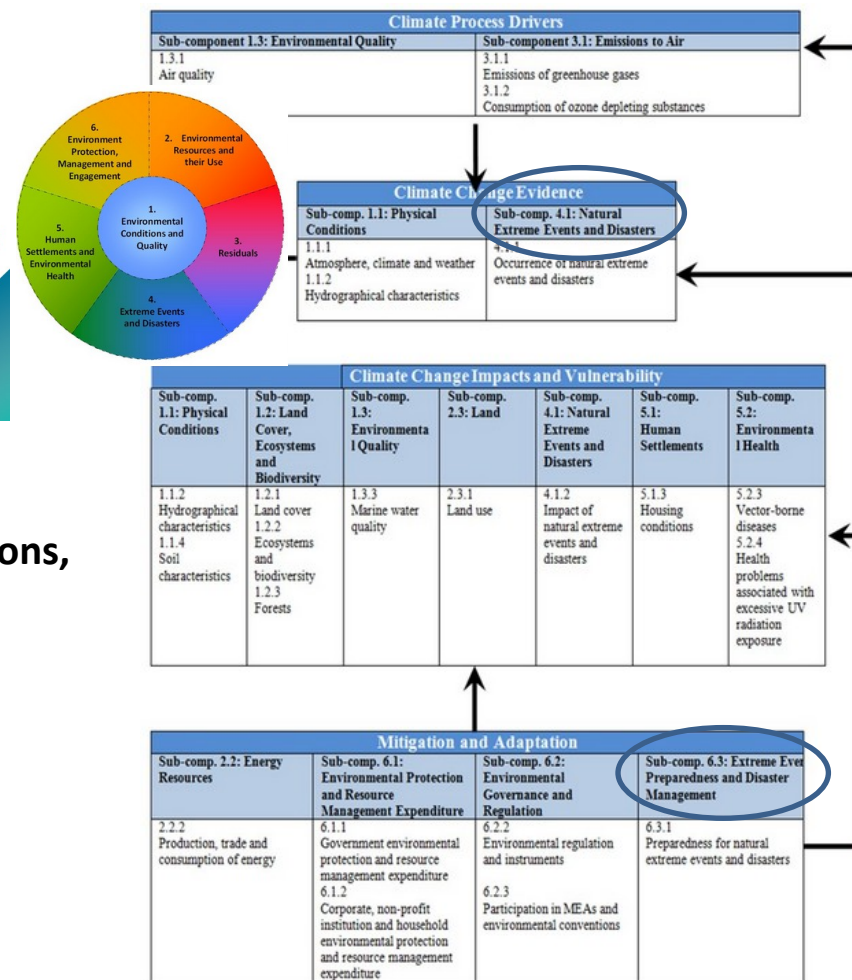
Climate Process Drivers

| Sub-component 1.3: Environmental Quality | Sub-component 3.1: Emissions to Air |
|---|---|
| 1.3.1 Air quality | 3.1.1 Emissions of greenhouse gases 3.1.2 Consumption of ozone depleting substances |

6. Environment Protection, Management and Engagement

2. Environmental Resources and their Use

1. Environmental Conditions and Quality

3. Residuals

4. Extreme Events and Disasters

5. Human Settlements and Environmental Health

Climate Ch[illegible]ge Evidence

| Sub-comp. 1.1: Physical Conditions | Sub-comp. 4.1: Natural Extreme Events and Disasters |
|---|---|
| 1.1.1 Atmosphere, climate and weather 1.1.2 Hydrographical characteristics | 4.1.1 Occurrence of natural extreme events and disasters |

ons,

Climate Change Impacts and Vulnerability

| Sub-comp. 1.1: Physical Conditions | Sub-comp. 1.2: Land Cover, Ecosystems and Biodiversity | Sub-comp. 1.3: Environmental Quality | Sub-comp. 2.3: Land | Sub-comp. 4.1: Natural Extreme Events and Disasters | Sub-comp. 5.1: Human Settlements | Sub-comp. 5.2: Environmental Health |
|---|---|---|---|---|---|---|
| 1.1.2 Hydrographical characteristics 1.1.4 Soil characteristics | 1.2.1 Land cover 1.2.2 Ecosystems and biodiversity 1.2.3 Forests | 1.3.3 Marine water quality | 2.3.1 Land use | 4.1.2 Impact of natural extreme events and disasters | 5.1.3 Housing conditions | 5.2.3 Vector-borne diseases 5.2.4 Health problems associated with excessive UV radiation exposure |

Mitigation and Adaptation

| Sub-comp. 2.2: Energy Resources | Sub-comp. 6.1: Environmental Protection and Resource Management Expenditure | Sub-comp. 6.2: Environmental Governance and Regulation | Sub-comp. 6.3: Extreme Eve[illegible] Preparedness and Disaster Management |
|---|---|---|---|
| 2.2.2 Production, trade and consumption of energy | 6.1.1 Government environmental protection and resource management expenditure 6.1.2 Corporate, non-profit institution and household environmental protection and resource management expenditure | 6.2.2 Environmental regulation and instruments 6.2.3 Participation in MEAs and environmental conventions | 6.3.1 Preparedness for natural extreme events and disasters |